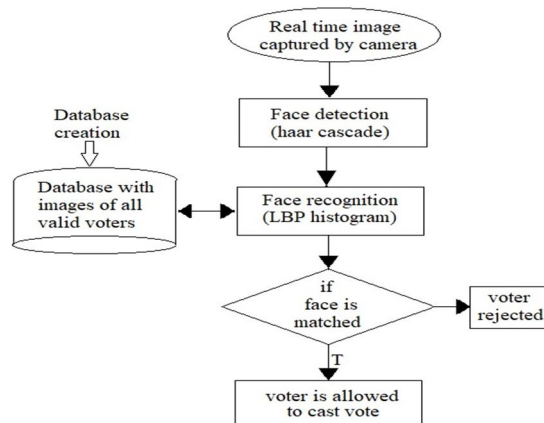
Real time image captured by camera

Face detection (haar cascade)

Database creation

Database with images of all valid voters

Face recognition (LBP histogram)

if face is matched

voter rejected

T

voter is allowed to cast vote